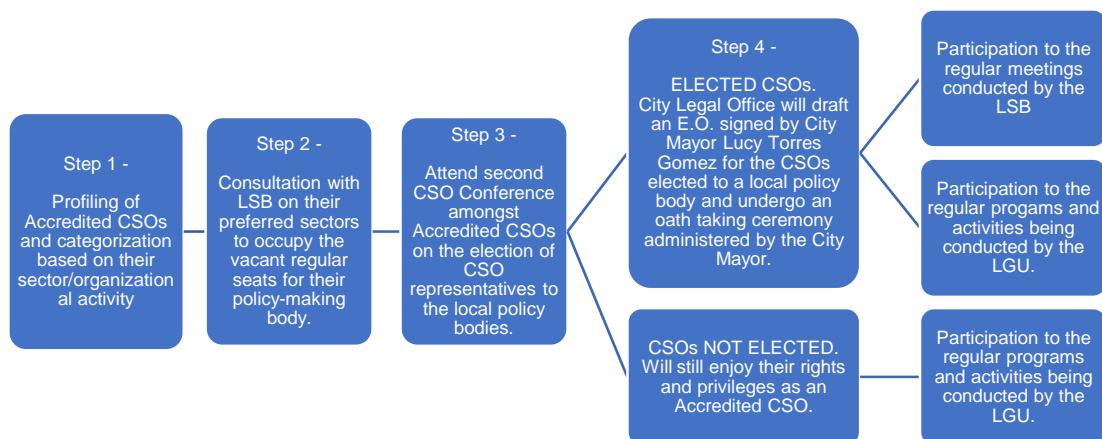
Step 1 -

Profiling of Accredited CSOs and categorization based on their sector/organizational activity

Step 2 -

Consultation with LSB on their preferred sectors to occupy the vacant regular seats for their policy-making body.

Step 3 -

Attend second CSO Conference amongst Accredited CSOs on the election of CSO representatives to the local policy bodies.

Step 4 -

ELECTED CSOs. City Legal Office will draft an E.O. signed by City Mayor Lucy Torres Gomez for the CSOs elected to a local policy body and undergo an oath taking ceremony administered by the City Mayor.

CSOs NOT ELECTED. Will still enjoy their rights and privileges as an Accredited CSO.

Participation to the regular meetings conducted by the LSB

Participation to the regular progams and activities being conducted by the LGU.

Participation to the regular programs and activities being conducted by the LGU.